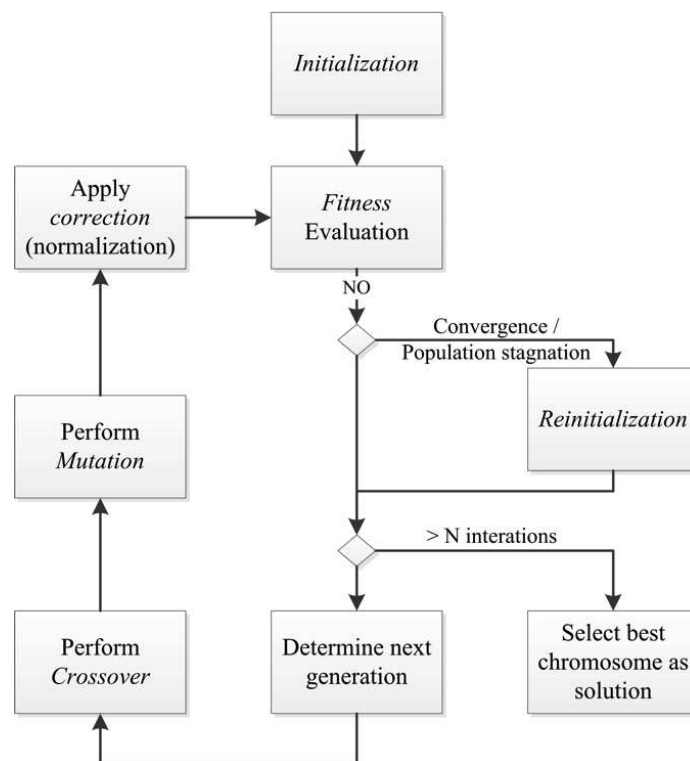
Initialization

Apply correction (normalization)

Fitness Evaluation

NO

Convergence / Population stagnation

Reinitialization

Perform Mutation

> N interations

Perform Crossover

Determine next generation

Select best chromosome as solution